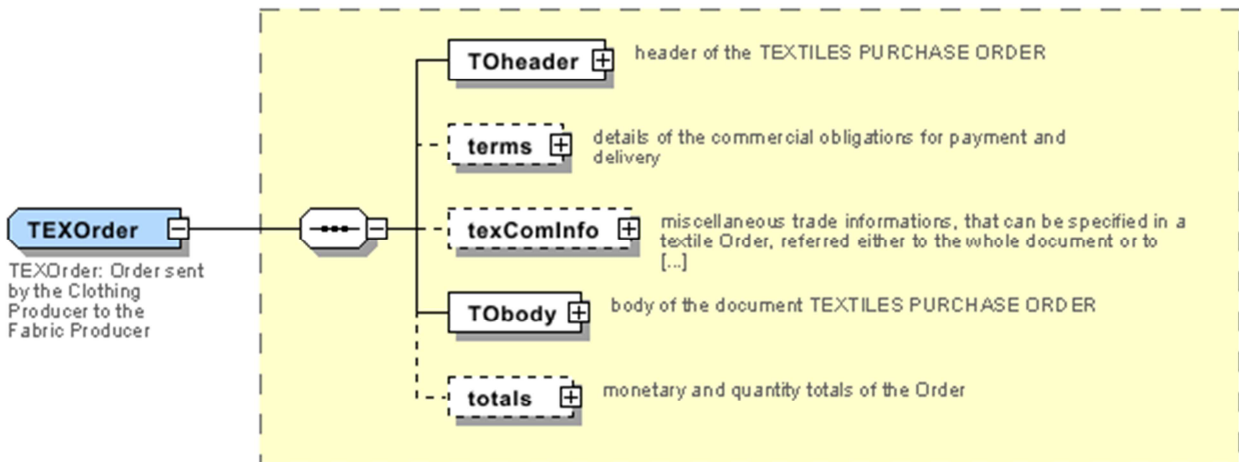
TEXOrder

TEXOrder: Order sent by the Clothing Producer to the Fabric Producer

TOheader

header of the TEXTILES PURCHASE ORDER

terms

details of the commercial obligations for payment and delivery

texComInfo

miscellaneous trade informations, that can be specified in a textile Order, referred either to the whole document or to [...]

TObody

body of the document TEXTILES PURCHASE ORDER

totals

monetary and quantity totals of the Order